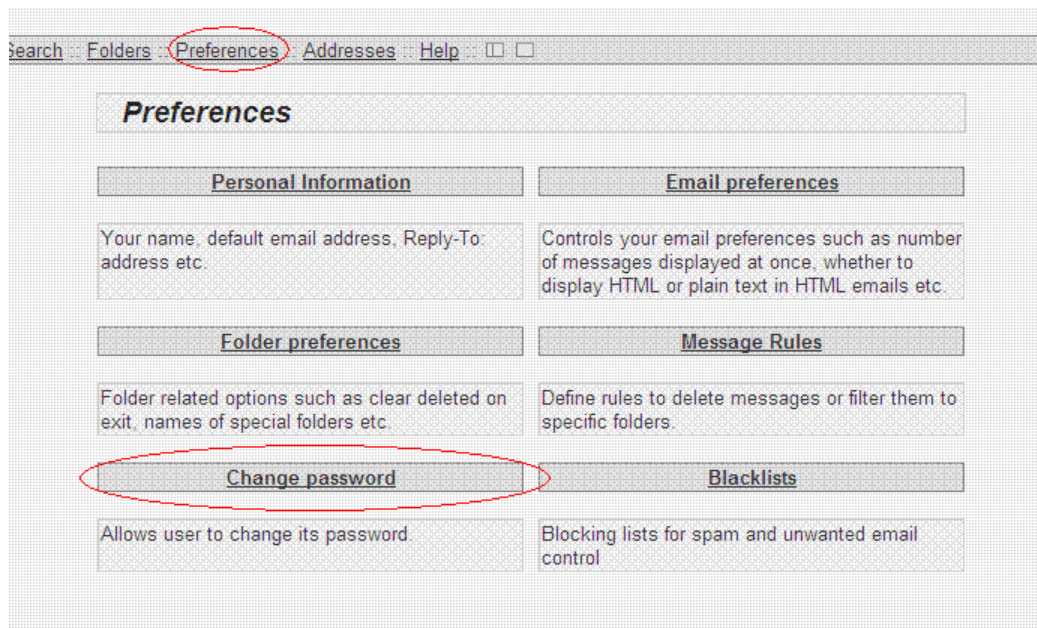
Search :: Folders :: Preferences :: Addresses :: Help ::

Preferences

Personal Information

Email preferences

Your name, default email address, Reply-To: address etc.

Controls your email preferences such as number of messages displayed at once, whether to display HTML or plain text in HTML emails etc.

Folder preferences

Message Rules

Folder related options such as clear deleted on exit, names of special folders etc.

Define rules to delete messages or filter them to specific folders.

Change password

Blacklists

Allows user to change its password.

Blocking lists for spam and unwanted email control